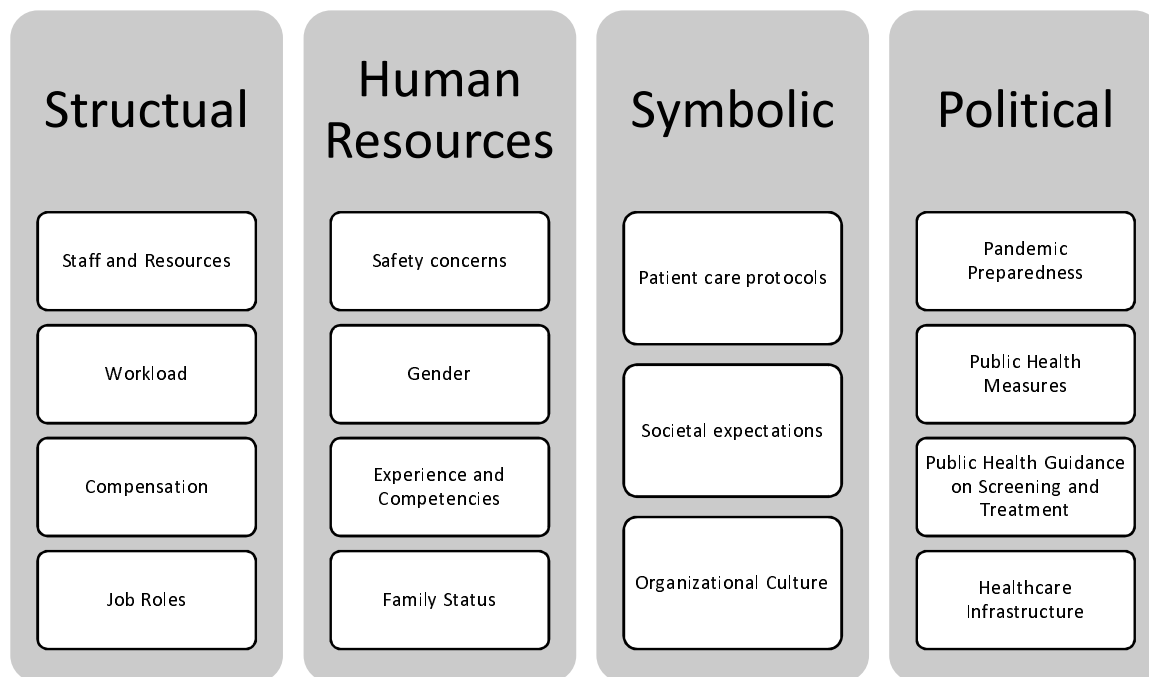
Structural

Staff and Resources

Workload

Compensation

Job Roles

Human Resources

Safety concerns

Gender

Experience and Competencies

Family Status

Symbolic

Patient care protocols

Societal expectations

Organizational Culture

Political

Pandemic Preparedness

Public Health Measures

Public Health Guidance on Screening and Treatment

Healthcare Infrastructure